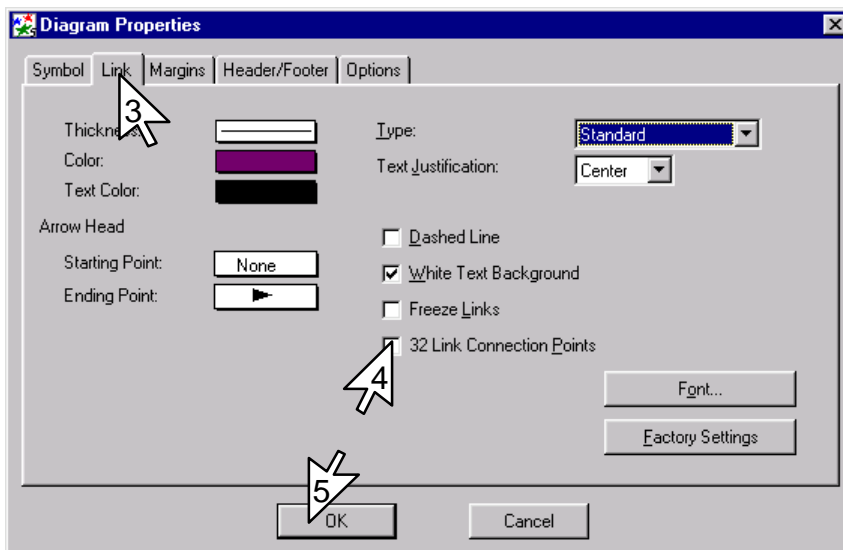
Diagram Properties

Symbol | Link | Margins | Header/Footer | Options

3

Thickness:
Color:
Text Color:

Arrow Head

Starting Point: None
Ending Point:

Type: Standard
Text Justification: Center

Dashed Line
White Text Background
Freeze Links
32 Link Connection Points

4

Font...
Factory Settings

5

OK
Cancel